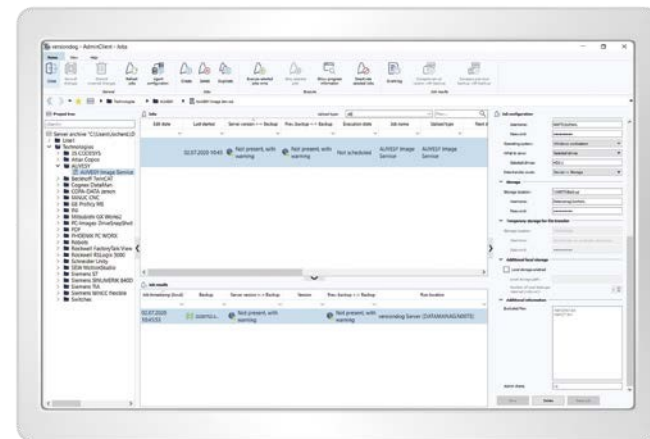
versiondog - AdminClient - Auto

Server archive
Technologies
Atlas Copco
AUVESY
AUVESY Image Service
Beckhoff TwinCAT
Cognex DataMan
COPA-DATA zenon
FANUC CNC
GE Proficy ME
IDS
Mitsubishi GX Works2
PC-Images (DriveSnapShot)
PDF
PHOENIX PC WORX
Robots
Rockwell FactoryTalk View
Rockwell RSLogix 5000
Schneider Unity
SEW MotionStudio
Siemens S7
Siemens SINUMERIK 840D
Siemens TIA
Siemens WINCC flexible
Switches

Job details

| Edit date | Last started | Server version <-> Backup | Prev. Backup <-> Backup | Execution date | Job name | Upload type |
|---|---|---|---|---|---|---|
| | 02.07.2020 10:45 | Not present, with warning | Not present, with warning | Not scheduled | AUVESY Image Service | AUVESY Image Service |

Job results

| Job timestamp (local) | Backup | Server version <-> Backup | Version | Prev. Backup <-> Backup | Run location |
|---|---|---|---|---|---|
| 02.07.2020 10:45:53 | | Not present, with warning | | Not present, with warning | versiondog Server [DATAMANAGEMENT] |

Job configuration
Username
Password
Operating system
Windows
Storage
Temporary storage for the transfer
Additional local storage
Local storage enabled
Additional information
Excluded files

Save
Delete